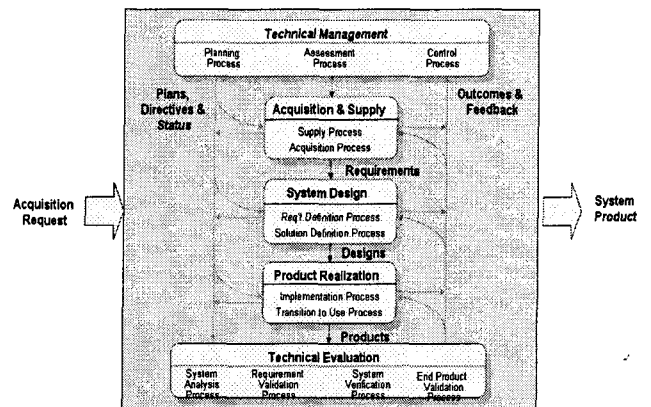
Technical Management

Planning Process

Assessment Process

Control Process

Plans, Directives & Status

Outcomes & Feedback

Acquisition & Supply

Supply Process

Acquisition Process

Requirements

Acquisition Request

System Design

Req'l Definition Process

Solution Definition Process

System Product

Designs

Product Realization

Implementation Process

Transition to Use Process

Products

Technical Evaluation

System Analysis Process

Requirement Validation Process

System Verification Process

End Product Validation Process